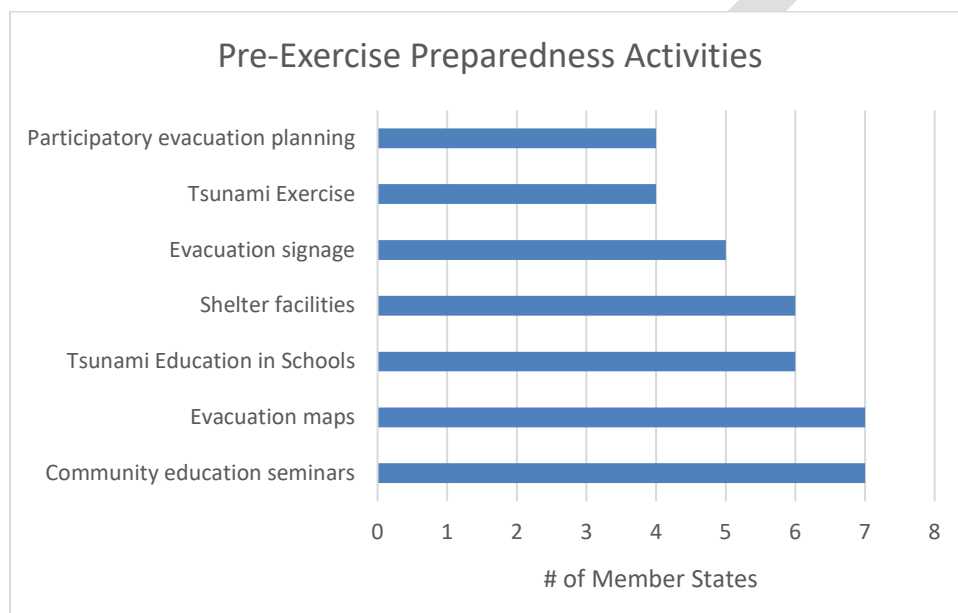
Pre-Exercise Preparedness Activities

Participatory evacuation planning

Tsunami Exercise

Evacuation signage

Shelter facilities

Tsunami Education in Schools

Evacuation maps

Community education seminars

0 1 2 3 4 5 6 7 8

# of Member States